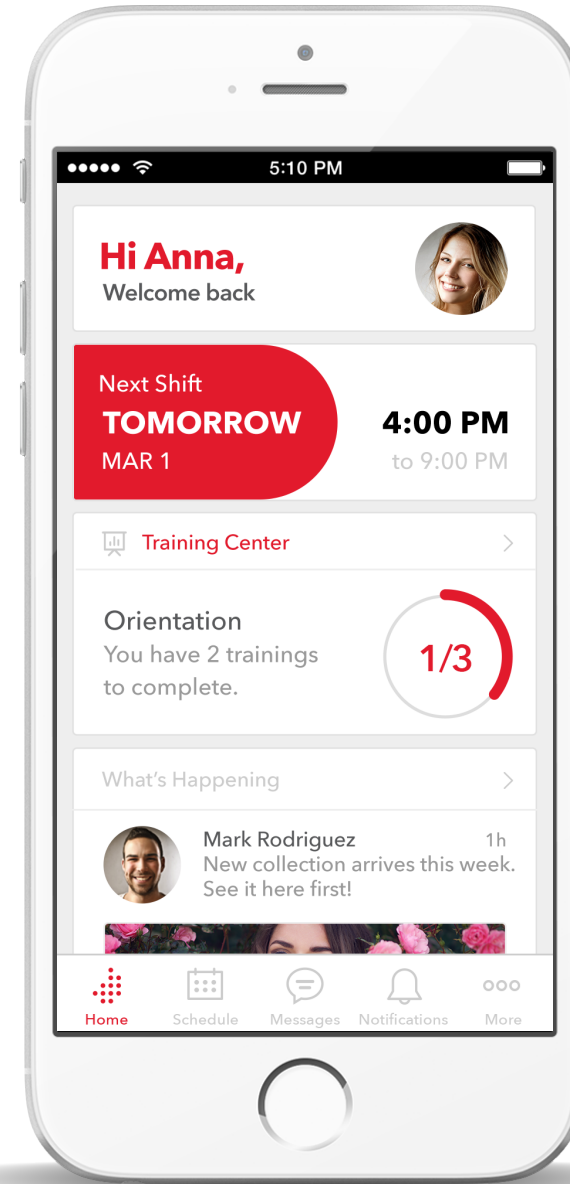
5:10 PM

Hi Anna,
Welcome back

Next Shift
TOMORROW
MAR 1

4:00 PM
to 9:00 PM

Training Center

Orientation
You have 2 trainings to complete.

1/3

What's Happening

Mark Rodriguez
1h
New collection arrives this week. See it here first!

Home
Schedule
Messages
Notifications
More